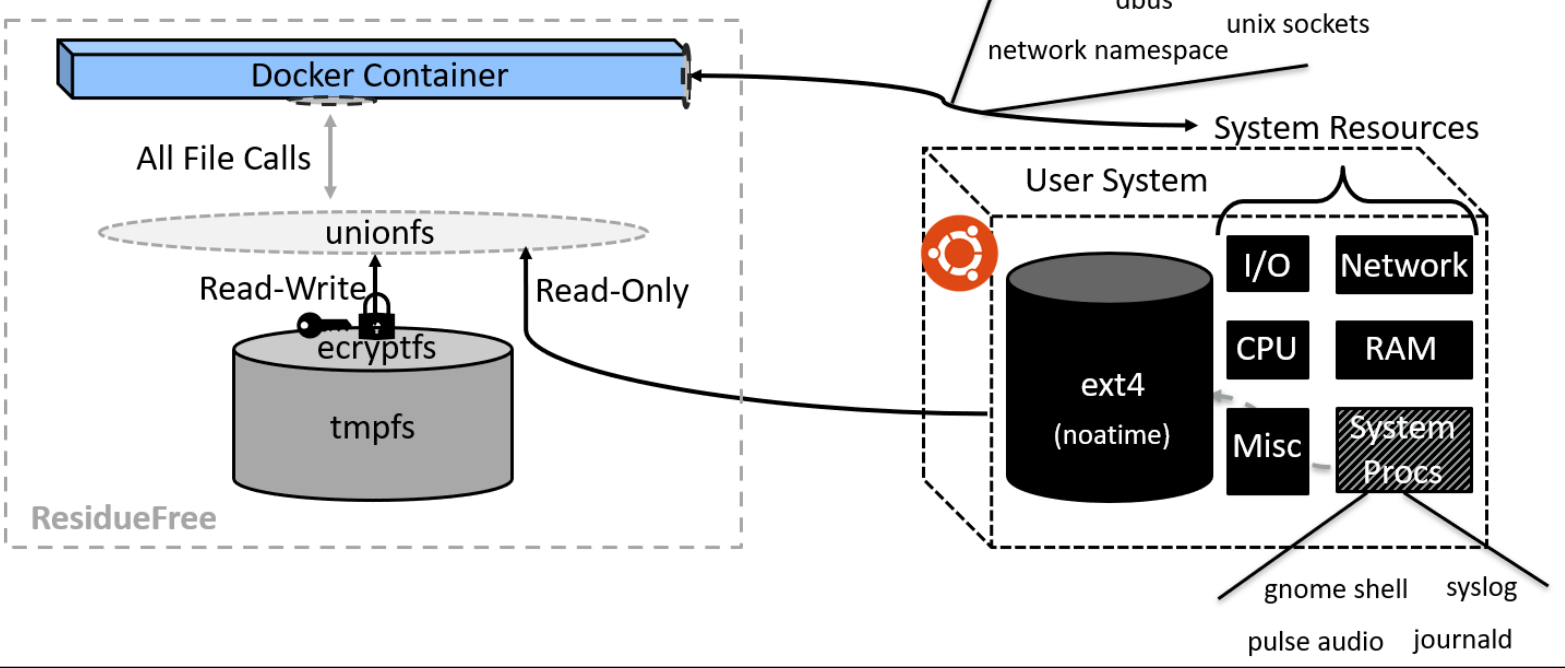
dbus
unix sockets
network namespace
Docker Container
System Resources
All File Calls
User System
unionfs
I/O
Network
Read-Write
Read-Only
ecryptfs
CPU
RAM
ext4
(noatime)
tmpfs
Misc
System Procs
ResidueFree
gnome shell
syslog
pulse audio
journald